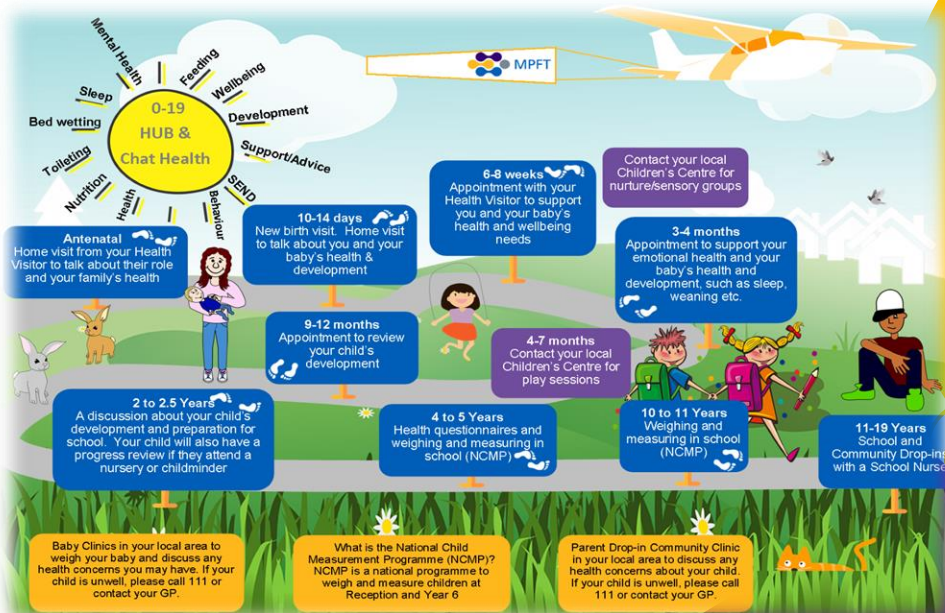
0-19 HUB & Chat Health

Mental Health
Feeding
Wellbeing
Development
Support/Advice
SEND
Behaviour
Health
Nutrition
Toileting
Bed wetting
Sleep

MPFT

Antenatal
Home visit from your Health Visitor to talk about their role and your family's health

10-14 days
New birth visit. Home visit to talk about you and your baby's health & development

6-8 weeks
Appointment with your Health Visitor to support you and your baby's health and wellbeing needs

Contact your local Children's Centre for nurture/sensory groups

3-4 months
Appointment to support your emotional health and your baby's health and development, such as sleep, weaning etc.

9-12 months
Appointment to review your child's development

4-7 months
Contact your local Children's Centre for play sessions

2 to 2.5 Years
A discussion about your child's development and preparation for school. Your child will also have a progress review if they attend a nursery or childminder

4 to 5 Years
Health questionnaires and weighing and measuring in school (NCMP)

10 to 11 Years
Weighing and measuring in school (NCMP)

11-19 Years
School and Community Drop-ins with a School Nurse

Baby Clinics in your local area to weigh your baby and discuss any health concerns you may have. If your child is unwell, please call 111 or contact your GP.

What is the National Child Measurement Programme (NCMP)? NCMP is a national programme to weigh and measure children at Reception and Year 6

Parent Drop-in Community Clinic in your local area to discuss any health concerns about your child. If your child is unwell, please call 111 or contact your GP.